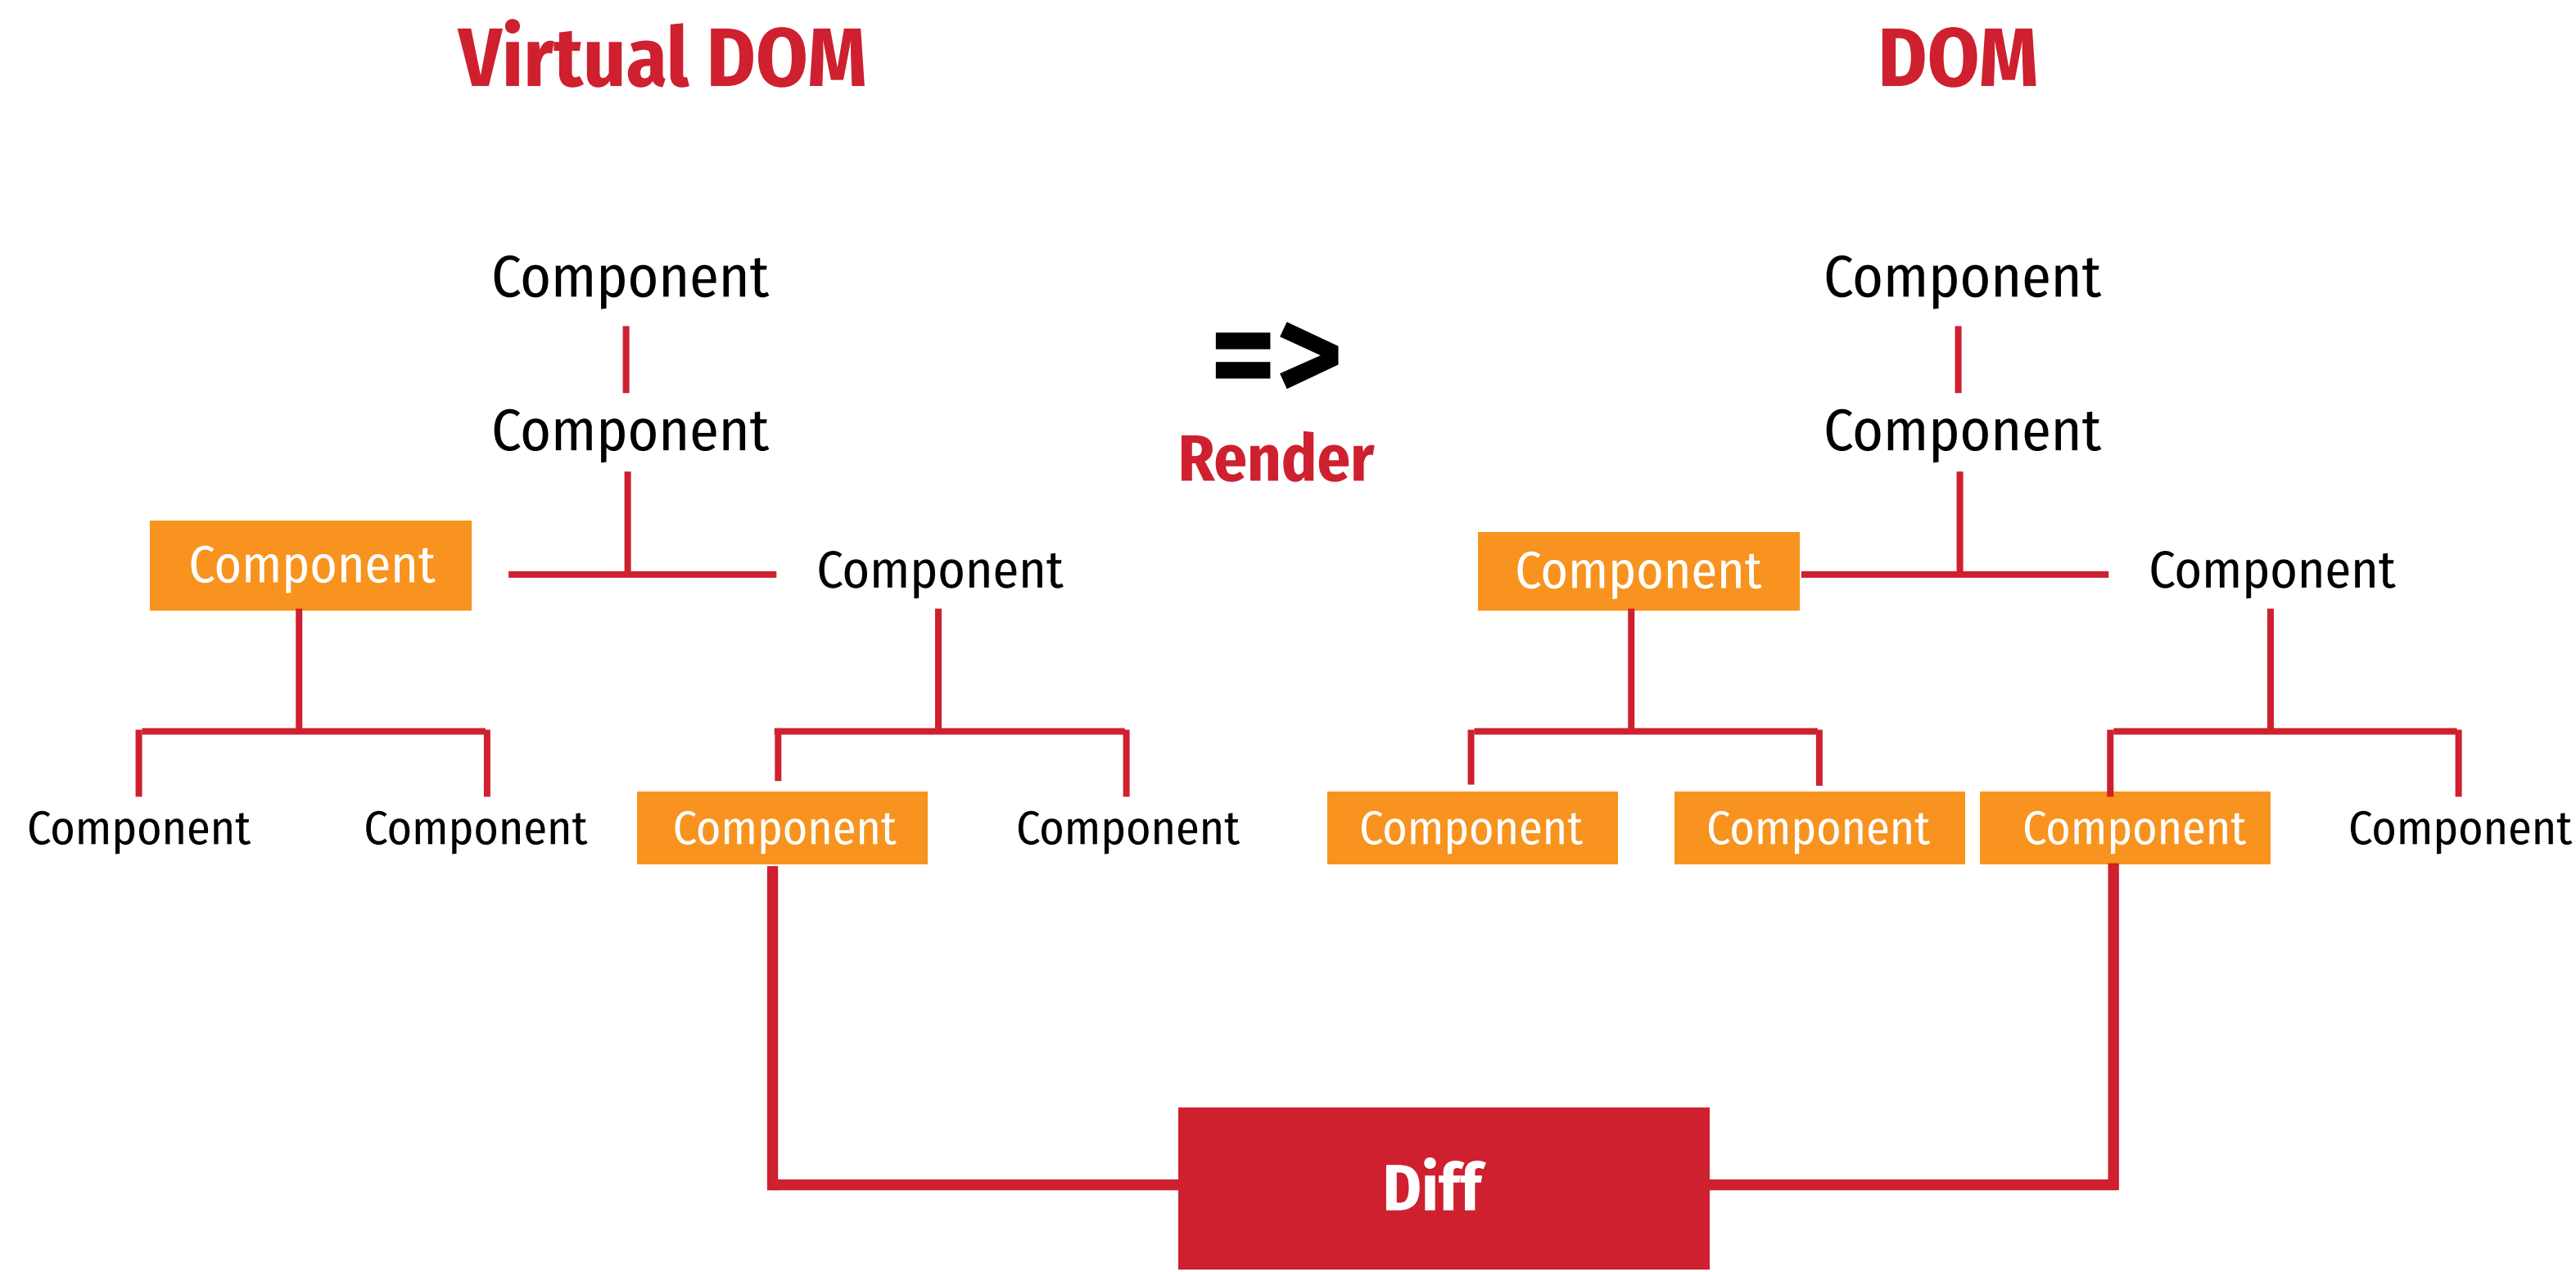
Virtual DOM

DOM

Component

Component

Component

Component

Component

Component

Component

Component

=>

Render

Component

Component

Component

Component

Component

Component

Component

Component

Diff